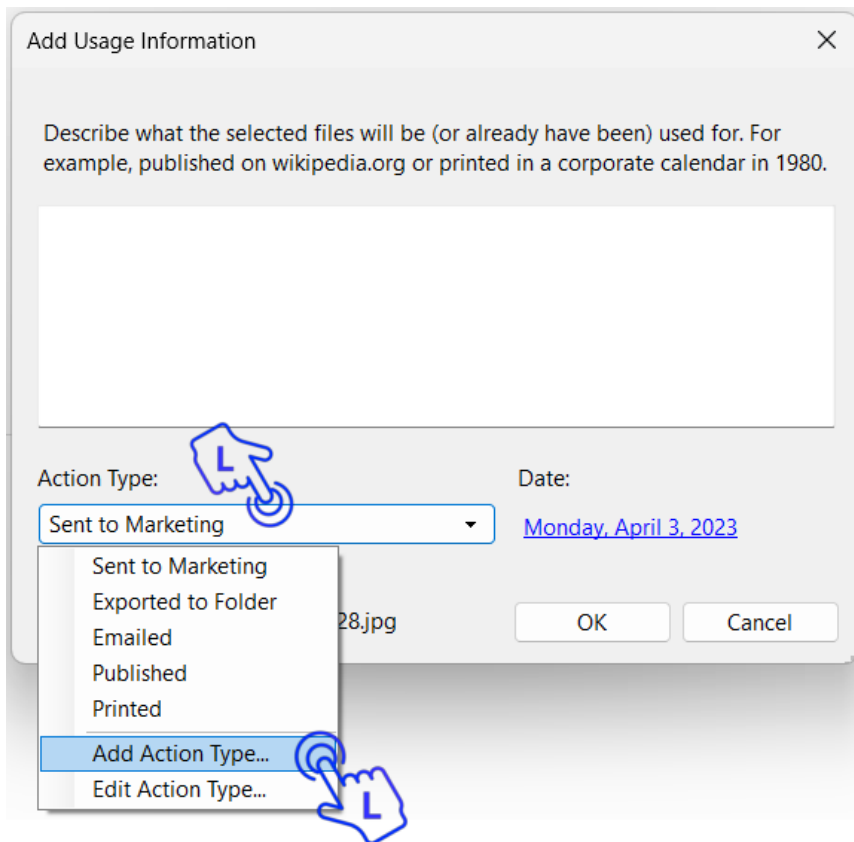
Add Usage Information

Describe what the selected files will be (or already have been) used for. For example, published on wikipedia.org or printed in a corporate calendar in 1980.

Action Type:

L

Date:

Sent to Marketing

Monday, April 3, 2023

Sent to Marketing
Exported to Folder
Emailed
Published
Printed
Add Action Type...
Edit Action Type...

28.jpg

OK

Cancel

L